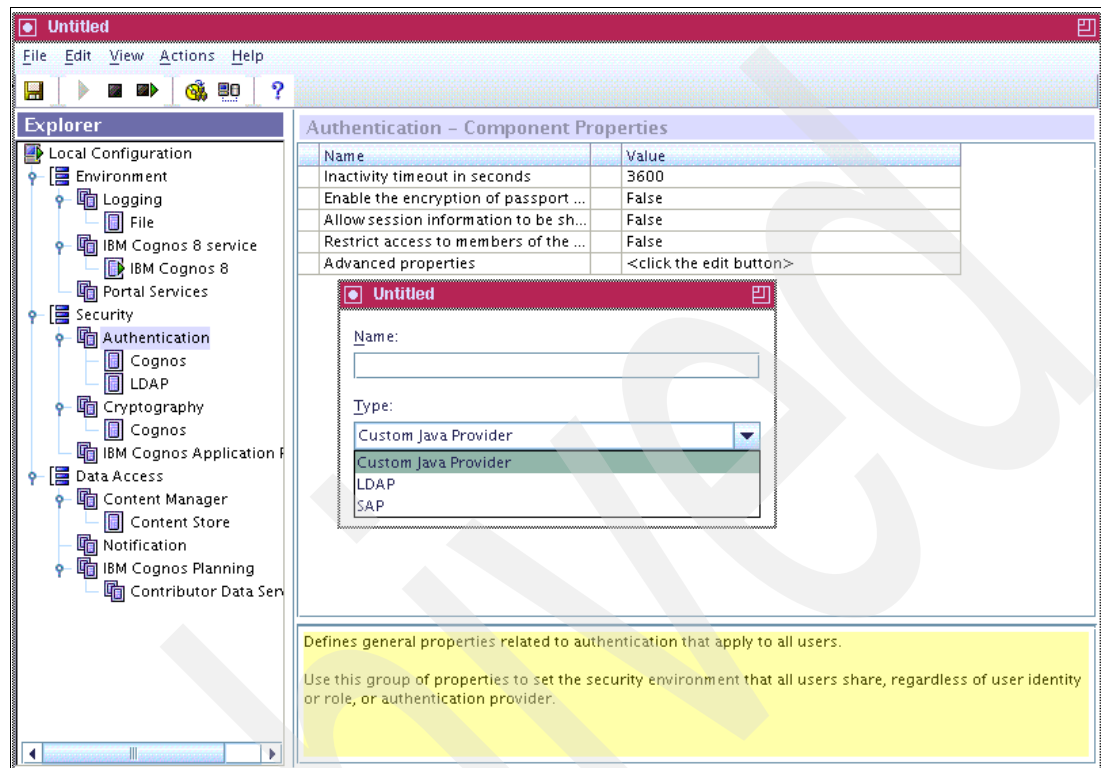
Untitled

File Edit View Actions Help

Explorer

Local Configuration
Environment
Logging
File
IBM Cognos 8 service
IBM Cognos 8
Portal Services
Security
Authentication
Cognos
LDAP
Cryptography
Cognos
IBM Cognos Application F
Data Access
Content Manager
Content Store
Notification
IBM Cognos Planning
Contributor Data Ser

Authentication - Component Properties

| Name | Value |
|---|---|
| Inactivity timeout in seconds | 3600 |
| Enable the encryption of passport ... | False |
| Allow session information to be sh... | False |
| Restrict access to members of the ... | False |
| Advanced properties | <click the edit button> |

Untitled

Name:

Type:

Custom Java Provider

Custom Java Provider
LDAP
SAP

Defines general properties related to authentication that apply to all users.

Use this group of properties to set the security environment that all users share, regardless of user identity or role, or authentication provider.